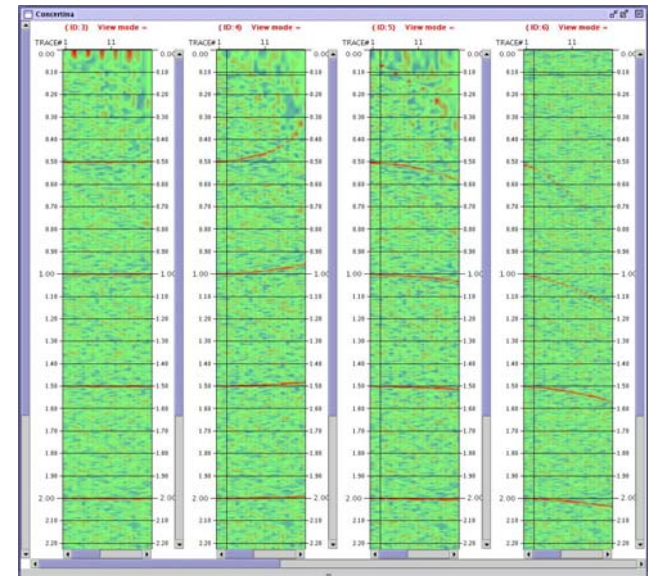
Concertina

(ID: 3) View mode ▾
TRACE# 11
0.00 0.10 0.20 0.30 0.40 0.50 0.60 0.70 0.80 0.90 1.00 1.10 1.20 1.30 1.40 1.50 1.60 1.70 1.80 1.90 2.00 2.10 2.20

(ID: 4) View mode ▾
TRACE# 11
0.00 0.10 0.20 0.30 0.40 0.50 0.60 0.70 0.80 0.90 1.00 1.10 1.20 1.30 1.40 1.50 1.60 1.70 1.80 1.90 2.00 2.10 2.20

(ID: 5) View mode ▾
TRACE# 11
0.00 0.10 0.20 0.30 0.40 0.50 0.60 0.70 0.80 0.90 1.00 1.10 1.20 1.30 1.40 1.50 1.60 1.70 1.80 1.90 2.00 2.10 2.20

(ID: 6) View mode ▾
TRACE# 11
0.00 0.10 0.20 0.30 0.40 0.50 0.60 0.70 0.80 0.90 1.00 1.10 1.20 1.30 1.40 1.50 1.60 1.70 1.80 1.90 2.00 2.10 2.20